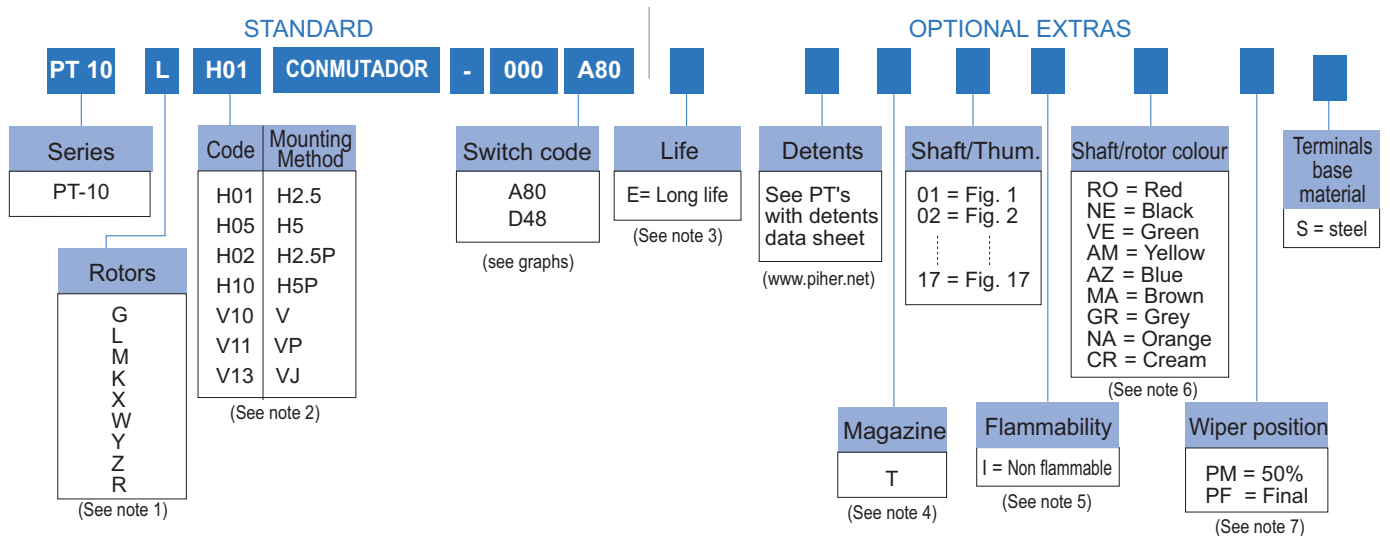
STANDARD

PT 10 L H01 CONMUTADOR - 000 A80

OPTIONAL EXTRAS

Series
PT-10

Rotors
G
L
M
K
X
W
Y
Z
R
(See note 1)

| Code | Mounting Method |
|---|---|
| H01 | H2.5 |
| H05 | H5 |
| H02 | H2.5P |
| H10 | H5P |
| V10 | V |
| V11 | VP |
| V13 | VJ |

(See note 2)

Switch code
A80
D48
(see graphs)

Life
E= Long life
(See note 3)

Detents
See PT's with detents data sheet
(www.piher.net)

Magazine
T
(See note 4)

Shaft/Thum.
01 = Fig. 1
02 = Fig. 2
17 = Fig. 17

Flammability
I = Non flammable
(See note 5)

Shaft/rotor colour
RO = Red
NE = Black
VE = Green
AM = Yellow
AZ = Blue
MA = Brown
GR = Grey
NA = Orange
CR = Cream
(See note 6)

Wiper position
PM = 50%
PF = Final
(See note 7)

Terminals base material
S = steel